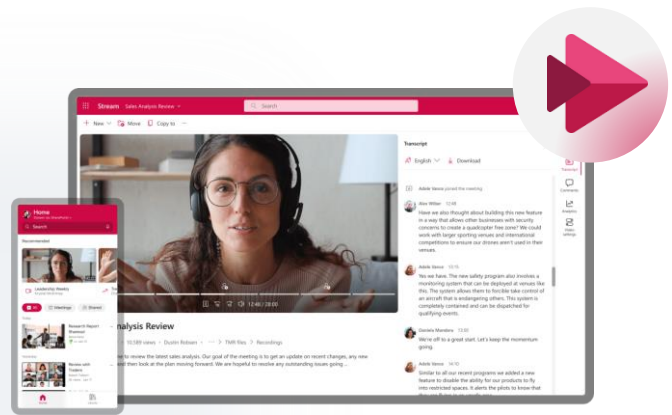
Stream Sales Analysis Review

Search

+ New Move Copy to

Transcript

English Download

Adele Vance joined the meeting

Alex Wilber 12:08
Have we also thought about building this new feature in a way that allows other businesses with security concerns to create a quadcopter free zone? We could work with larger sporting venues and international competitions to ensure our drones aren't used in their venues.

Adele Vance 10:15
Yes we have. The new safety program also involves a monitoring system that can be deployed at venues like this. The system allows them to forcible take control of an aircraft that is endangering others. This system is completely contained and can be dispatched for qualifying events.

Daniela Mandera 13:05
We're off to a great start. Let's keep the momentum going.

Adele Vance 14:10
Similar to all our recent programs we added a new feature to disable the ability for our products to fly into restricted spaces. It alerts the pilots to know that

Transcript
Comments
Analytics
Video settings

12:46 / 20:02

nalysis Review

10,589 views · Dustin Robsen · ··· > TMR Files > Recordings

w to review the latest sales analysis. Our goal of the meeting is to get an update on recent changes, any new their take on the plan moving forward. We are hopeful to resolve any outstanding issues going ...

Home
Stream on SharePoint
Search
Recommended
Leadership Weekly
All Meetings Shared
Today
Research Report Shootout
Yesterday
Review with Contoso
Home